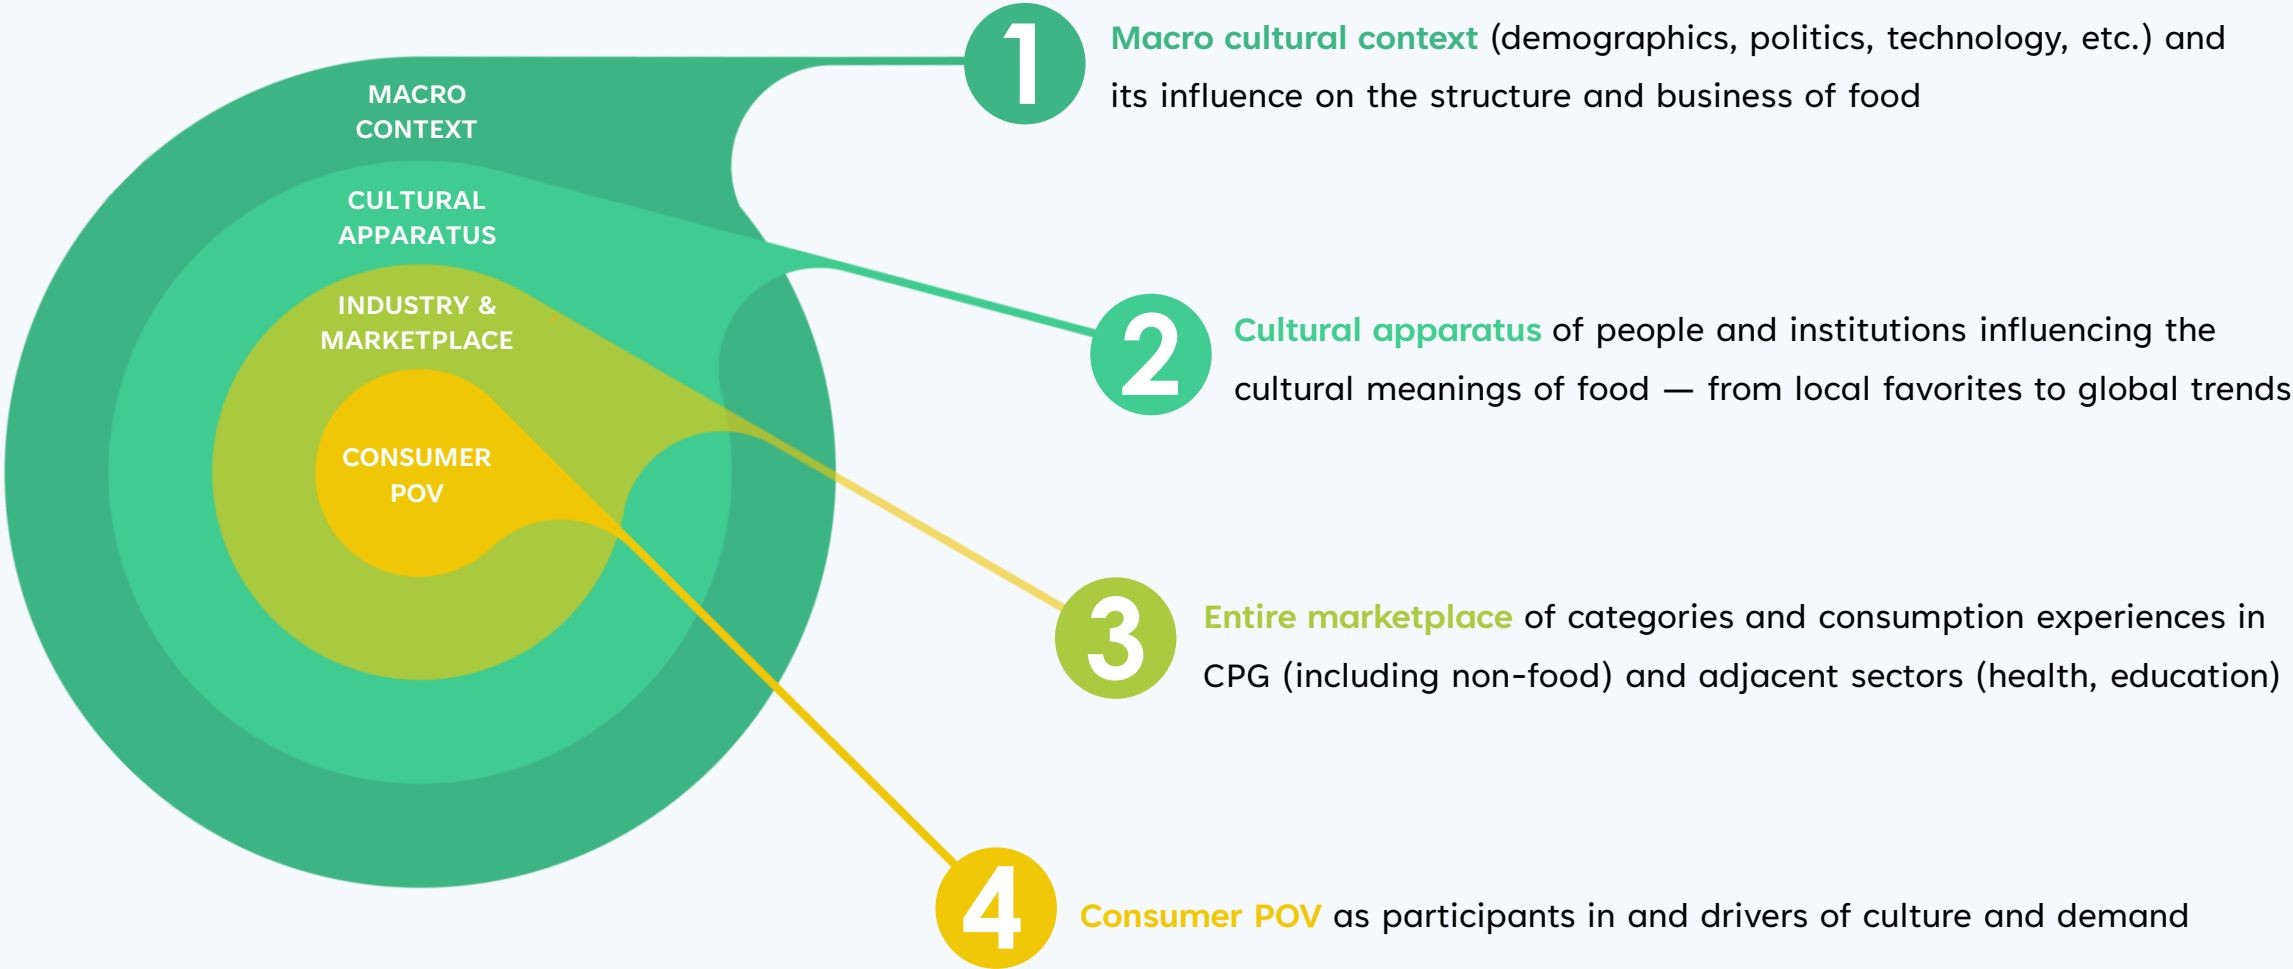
MACRO CONTEXT

CULTURAL APPARATUS

INDUSTRY & MARKETPLACE

CONSUMER POV

1 Macro cultural context (demographics, politics, technology, etc.) and its influence on the structure and business of food

2 Cultural apparatus of people and institutions influencing the cultural meanings of food — from local favorites to global trends

3 Entire marketplace of categories and consumption experiences in CPG (including non-food) and adjacent sectors (health, education)

4 Consumer POV as participants in and drivers of culture and demand